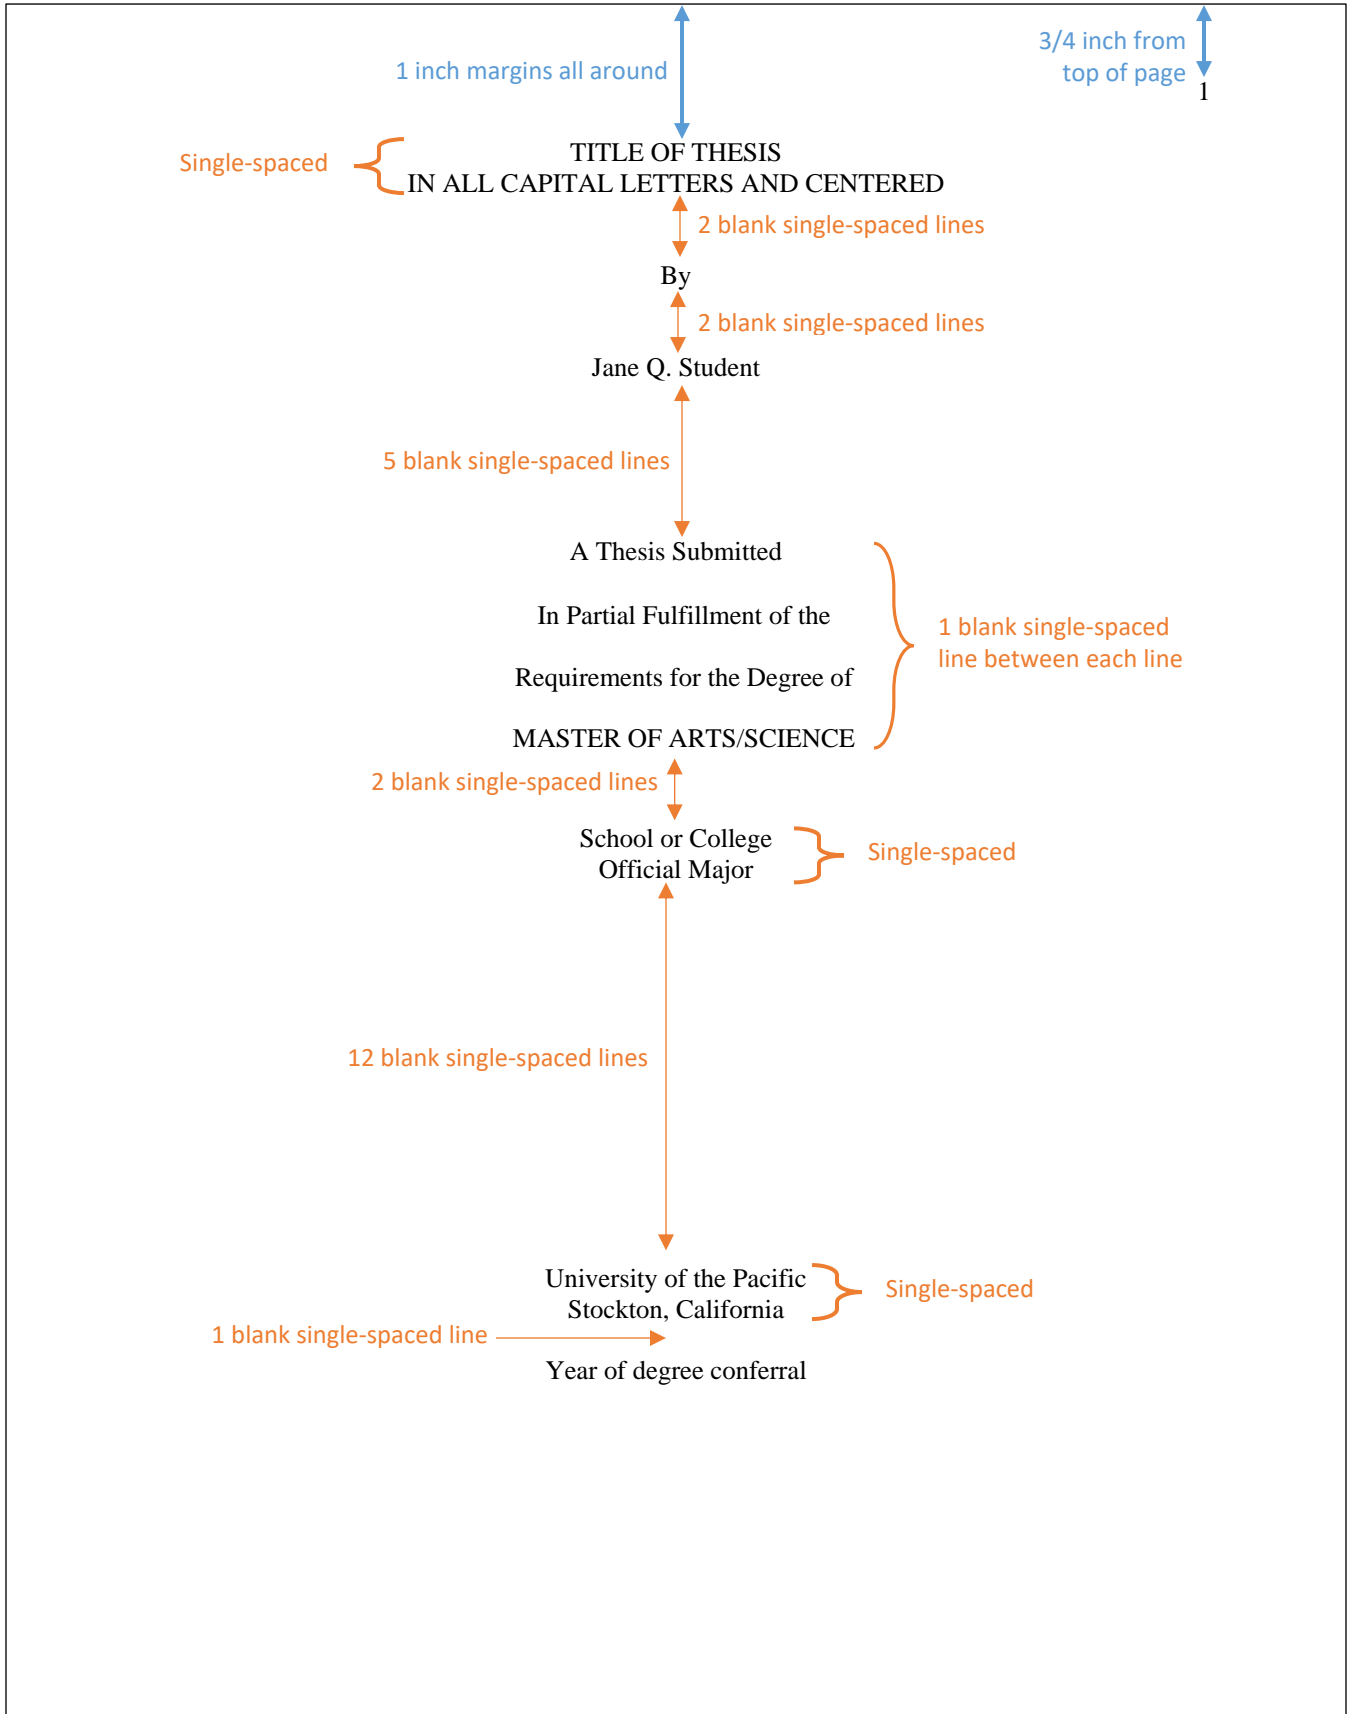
1 inch margins all around

3/4 inch from top of page

1

Single-spaced

TITLE OF THESIS
IN ALL CAPITAL LETTERS AND CENTERED

2 blank single-spaced lines

By

2 blank single-spaced lines

Jane Q. Student

5 blank single-spaced lines

A Thesis Submitted

In Partial Fulfillment of the

Requirements for the Degree of

MASTER OF ARTS/SCIENCE

1 blank single-spaced line between each line

2 blank single-spaced lines

School or College
Official Major

Single-spaced

12 blank single-spaced lines

University of the Pacific
Stockton, California

Single-spaced

1 blank single-spaced line

Year of degree conferral